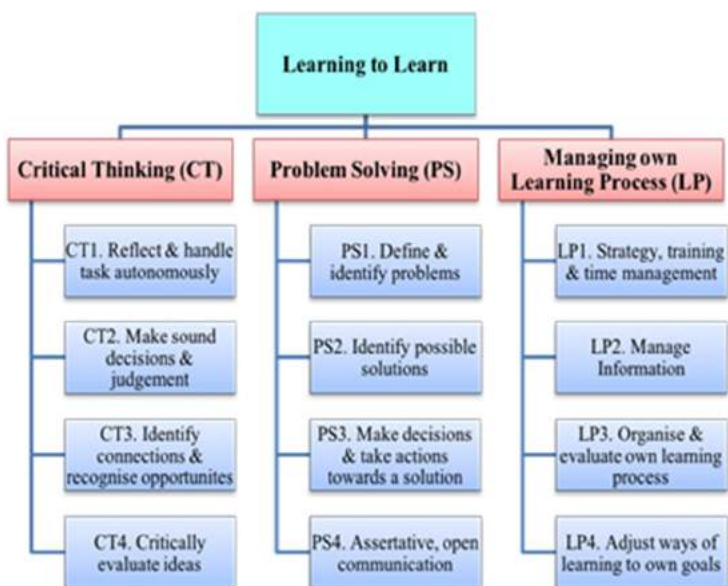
Learning to Learn

Critical Thinking (CT)

CT1. Reflect & handle task autonomously

CT2. Make sound decisions & judgement

CT3. Identify connections & recognise opportunites

CT4. Critically evaluate ideas

Problem Solving (PS)

PS1. Define & identify problems

PS2. Identify possible solutions

PS3. Make decisions & take actions towards a solution

PS4. Assertative, open communication

Managing own Learning Process (LP)

LP1. Strategy, training & time management

LP2. Manage Information

LP3. Organise & evaluate own learning process

LP4. Adjust ways of learning to own goals